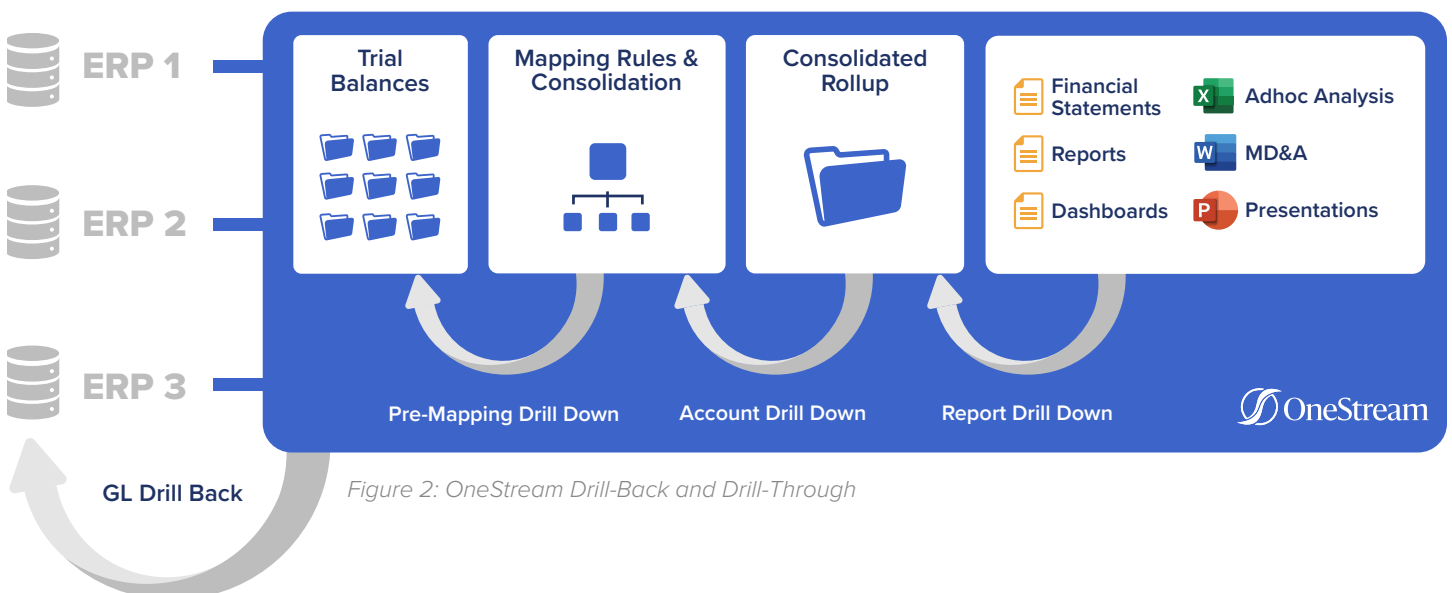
ERP 1

ERP 2

ERP 3

Trial Balances

Mapping Rules & Consolidation

Consolidated Rollup

Financial Statements

Reports

Dashboards

X Adhoc Analysis

W MD&A

P Presentations

Pre-Mapping Drill Down

Account Drill Down

Report Drill Down

OneStream

GL Drill Back

Figure 2: OneStream Drill-Back and Drill-Through